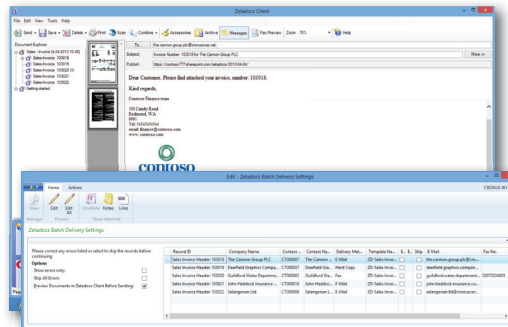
Zetadocs Client

File View Tools Help

Send | Save | Delete | Print | Scan | Combine | Accessories | Archive | Messages | Fax Preview | Zoom 75% | Help

Document Explorer

Sales - Invoice [4-26-2013 10:48]
Sales Invoice 103018
Sales Invoice 103019
Sales Invoice 103020 (II
Sales Invoice 103021
Sales Invoice 103022
Getting started

To: the.cannon.group.plc@contoso.net
Subject: Invoice Number 103018 for The Cannon Group PLC
Publish: https://contoso777.sharepoint.com/zetadocs/2013-04-26/

More >>

Dear Customer, Please find attached your invoice, number. 103018.

Kind regards,

Contoso Finance team

100 Candy Road
Redmond, WA
USA
Tel: 5456545454
email: finance@contoso.com
www.contoso.com

contoso

Edit - Zetadocs Batch Delivery Settings

CRONUS

Home Actions

View Edit Edit All OneNote Notes Links

Manage Process Show Attached

Zetadocs Batch Delivery Settings

Please correct any errors listed or select to skip the records before continuing.

Options

Show errors only:
Skip All Errors:
Preview Documents in Zetadocs Client Before Sending:

| Record ID | Company Name | Contact ... | Contact Na... | Delivery Met... | Template Na... | E... | E... | Skip | E-Mail | Fax No. |
|---|---|---|---|---|---|---|---|---|---|---|
| Sales Invoice Header 103018 | The Cannon Group PLC | CT000007 | The Cannon ... | E-Mail | ZD-Sales Invo... | | | | the.cannon.group.plc@co... | |
| Sales Invoice Header 103019 | Deerfield Graphics Compa... | CT000027 | Deerfield Gra... | Hard Copy | ZD-Sales Invo... | | | | deerfield.graphics.compan... | |
| Sales Invoice Header 103020 | Guildford Water Departme... | CT000030 | Guildford Wa... | Fax | ZD-Sales Invo... | | | | guildford.water.department... | 0377035499 |
| Sales Invoice Header 103021 | John Haddock Insurance ... | CT000018 | John Haddoc... | E-Mail | ZD-Sales Invo... | | | | john.haddock.insurance.co... | |
| Sales Invoice Header 103022 | Selangorian Ltd. | CT000006 | Selangorian L... | E-Mail | ZD-Sales Invo... | | | | selangorian.ltd@contoso.... | |